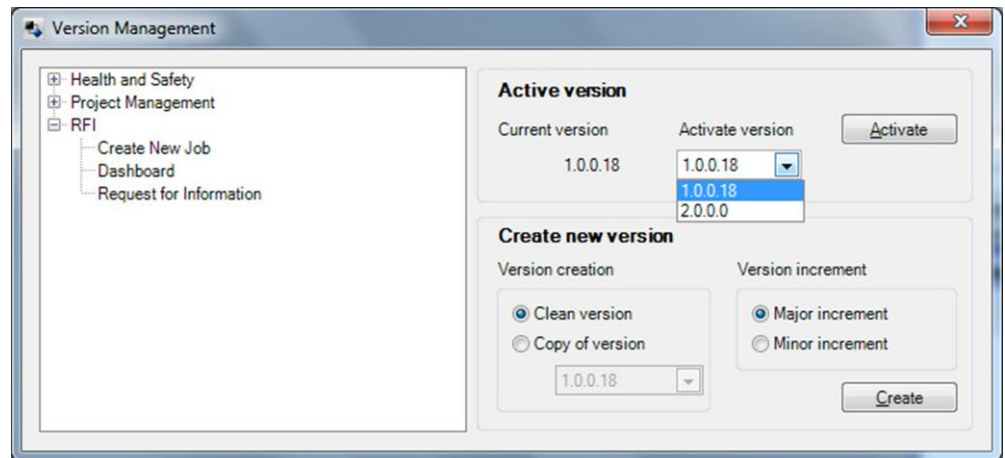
Version Management

Health and Safety
Project Management
RFI
Create New Job
Dashboard
Request for Information

Active version
Current version
Activate version
Activate
1.0.0.18
1.0.0.18
1.0.0.18
2.0.0.0

Create new version
Version creation
Version increment
Clean version
Copy of version
1.0.0.18
Major increment
Minor increment
Create